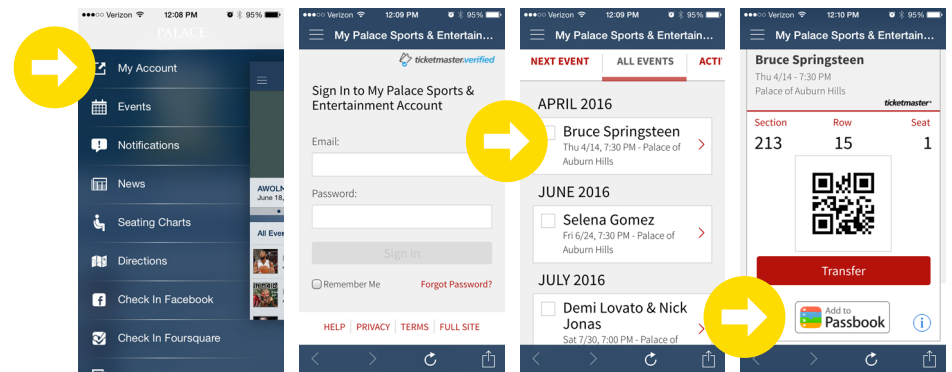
●●●○○ Verizon 12:08 PM 95%
PALACE
My Account
Events
Notifications
News
Seating Charts
Directions
Check In Facebook
Check In Foursquare
AWOLN
June 18,
All Eve

●●●○○ Verizon 12:09 PM 95%
My Palace Sports & Entertain...
ticketmaster verified
Sign In to My Palace Sports & Entertainment Account
Email:
Password:
Sign In
Remember Me
Forgot Password?
HELP | PRIVACY | TERMS | FULL SITE

●●●○○ Verizon 12:09 PM 95%
My Palace Sports & Entertain...
NEXT EVENT
ALL EVENTS
ACTI
APRIL 2016
Bruce Springsteen
Thu 4/14, 7:30 PM - Palace of Auburn Hills
JUNE 2016
Selena Gomez
Fri 6/24, 7:30 PM - Palace of Auburn Hills
JULY 2016
Demi Lovato & Nick Jonas
Sat 7/30, 7:00 PM - Palace of

●●●○○ Verizon 12:10 PM 95%
My Palace Sports & Entertain...
Bruce Springsteen
Thu 4/14 - 7:30 PM
Palace of Auburn Hills
ticketmaster
| Section | Row | Seat |
|---|---|---|
| 213 | 15 | 1 |
Transfer
Add to Passbook